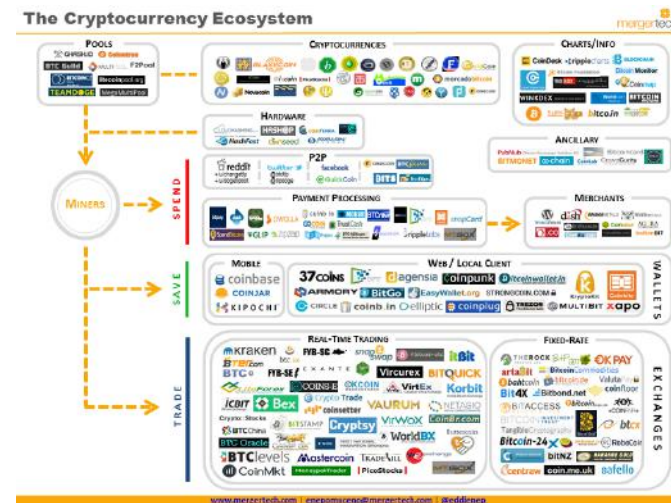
The Cryptocurrency Ecosystem

mergertech

POOLS
GHASH.IO
BTC Guild
MULTIPOOL
P2Pool
bitcoinpool.org
TEAMDOGE
MegaMultiPool

CRYPTOCURRENCIES
mercadobitcoin
Novacoin

CHARTS/INFO
CoinDesk
ripplecharts
Bitcoin Monitor
Coinplus
WINKDEX
BITCOIN
bitcoin

HARDWARE
HASHFAST
KNC MINER
BUTTERFLY

ANCILLARY
BITMONET
chain
CoinLab

MINERS

SPEND

P2P
reddit
twitter
facebook
localbitcoins
BitsCoin
BITS

PAYMENT PROCESSING
DWOLLA
BitPay
rippleLabs
BITBOX
GLIP

MERCHANTS
dish
overstock
MULTIBIT

SAVE

MOBILE
coinbase
COINJAR
KIPOCHI

WEB / LOCAL CLIENT
37coins
agensia
coinpunk
blockchain
ARMORY
BitGo
EasyWallet.org
circle
coin.in
elliptic
coinplug
MULTIBIT
xapo

WALLETS

TRADE

REAL-TIME TRADING
kraken
FYB-SG
ItBit
BTC-e
FYB-SE
EXANTE
Vircurex
BITQUICK
COINS-E
OKCOIN
VirtEx
Korbit
ICBIT
Bex
Crypto Trade
VAURUM
coinsetter
BITSTAMP
Cryptsy
VirWox
WorldBX
BTCChina
BTC Oracle
BTClevels
Mastercoin
TRADEHILL
CoinMkt
PicoStocks

FIXED-RATE
THE ROCK
OKPAY
Bitcoin Commodities
bitcoin
Bit4X
Bitbond.net
BITACCESS
btcx
Bitcoin-24
RebaCoin
bitNZ
centraw
coin.me.uk
aafello

EXCHANGES

www.mergertech.com | enepomuceno@mergertech.com | @eddienep